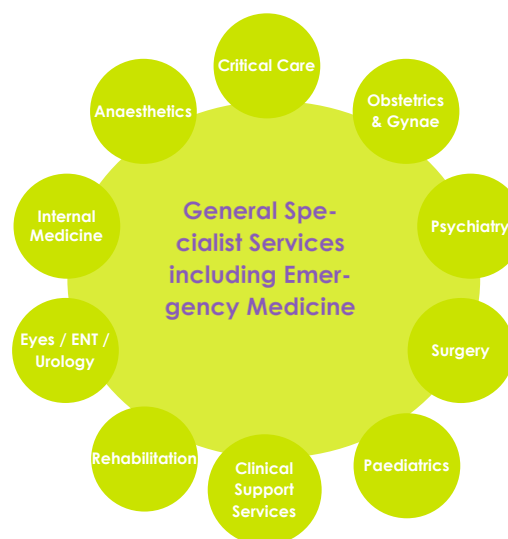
General Specialist Services including Emergency Medicine

Critical Care

Obstetrics & Gynae

Psychiatry

Surgery

Paediatrics

Clinical Support Services

Rehabilitation

Eyes / ENT / Urology

Internal Medicine

Anaesthetics